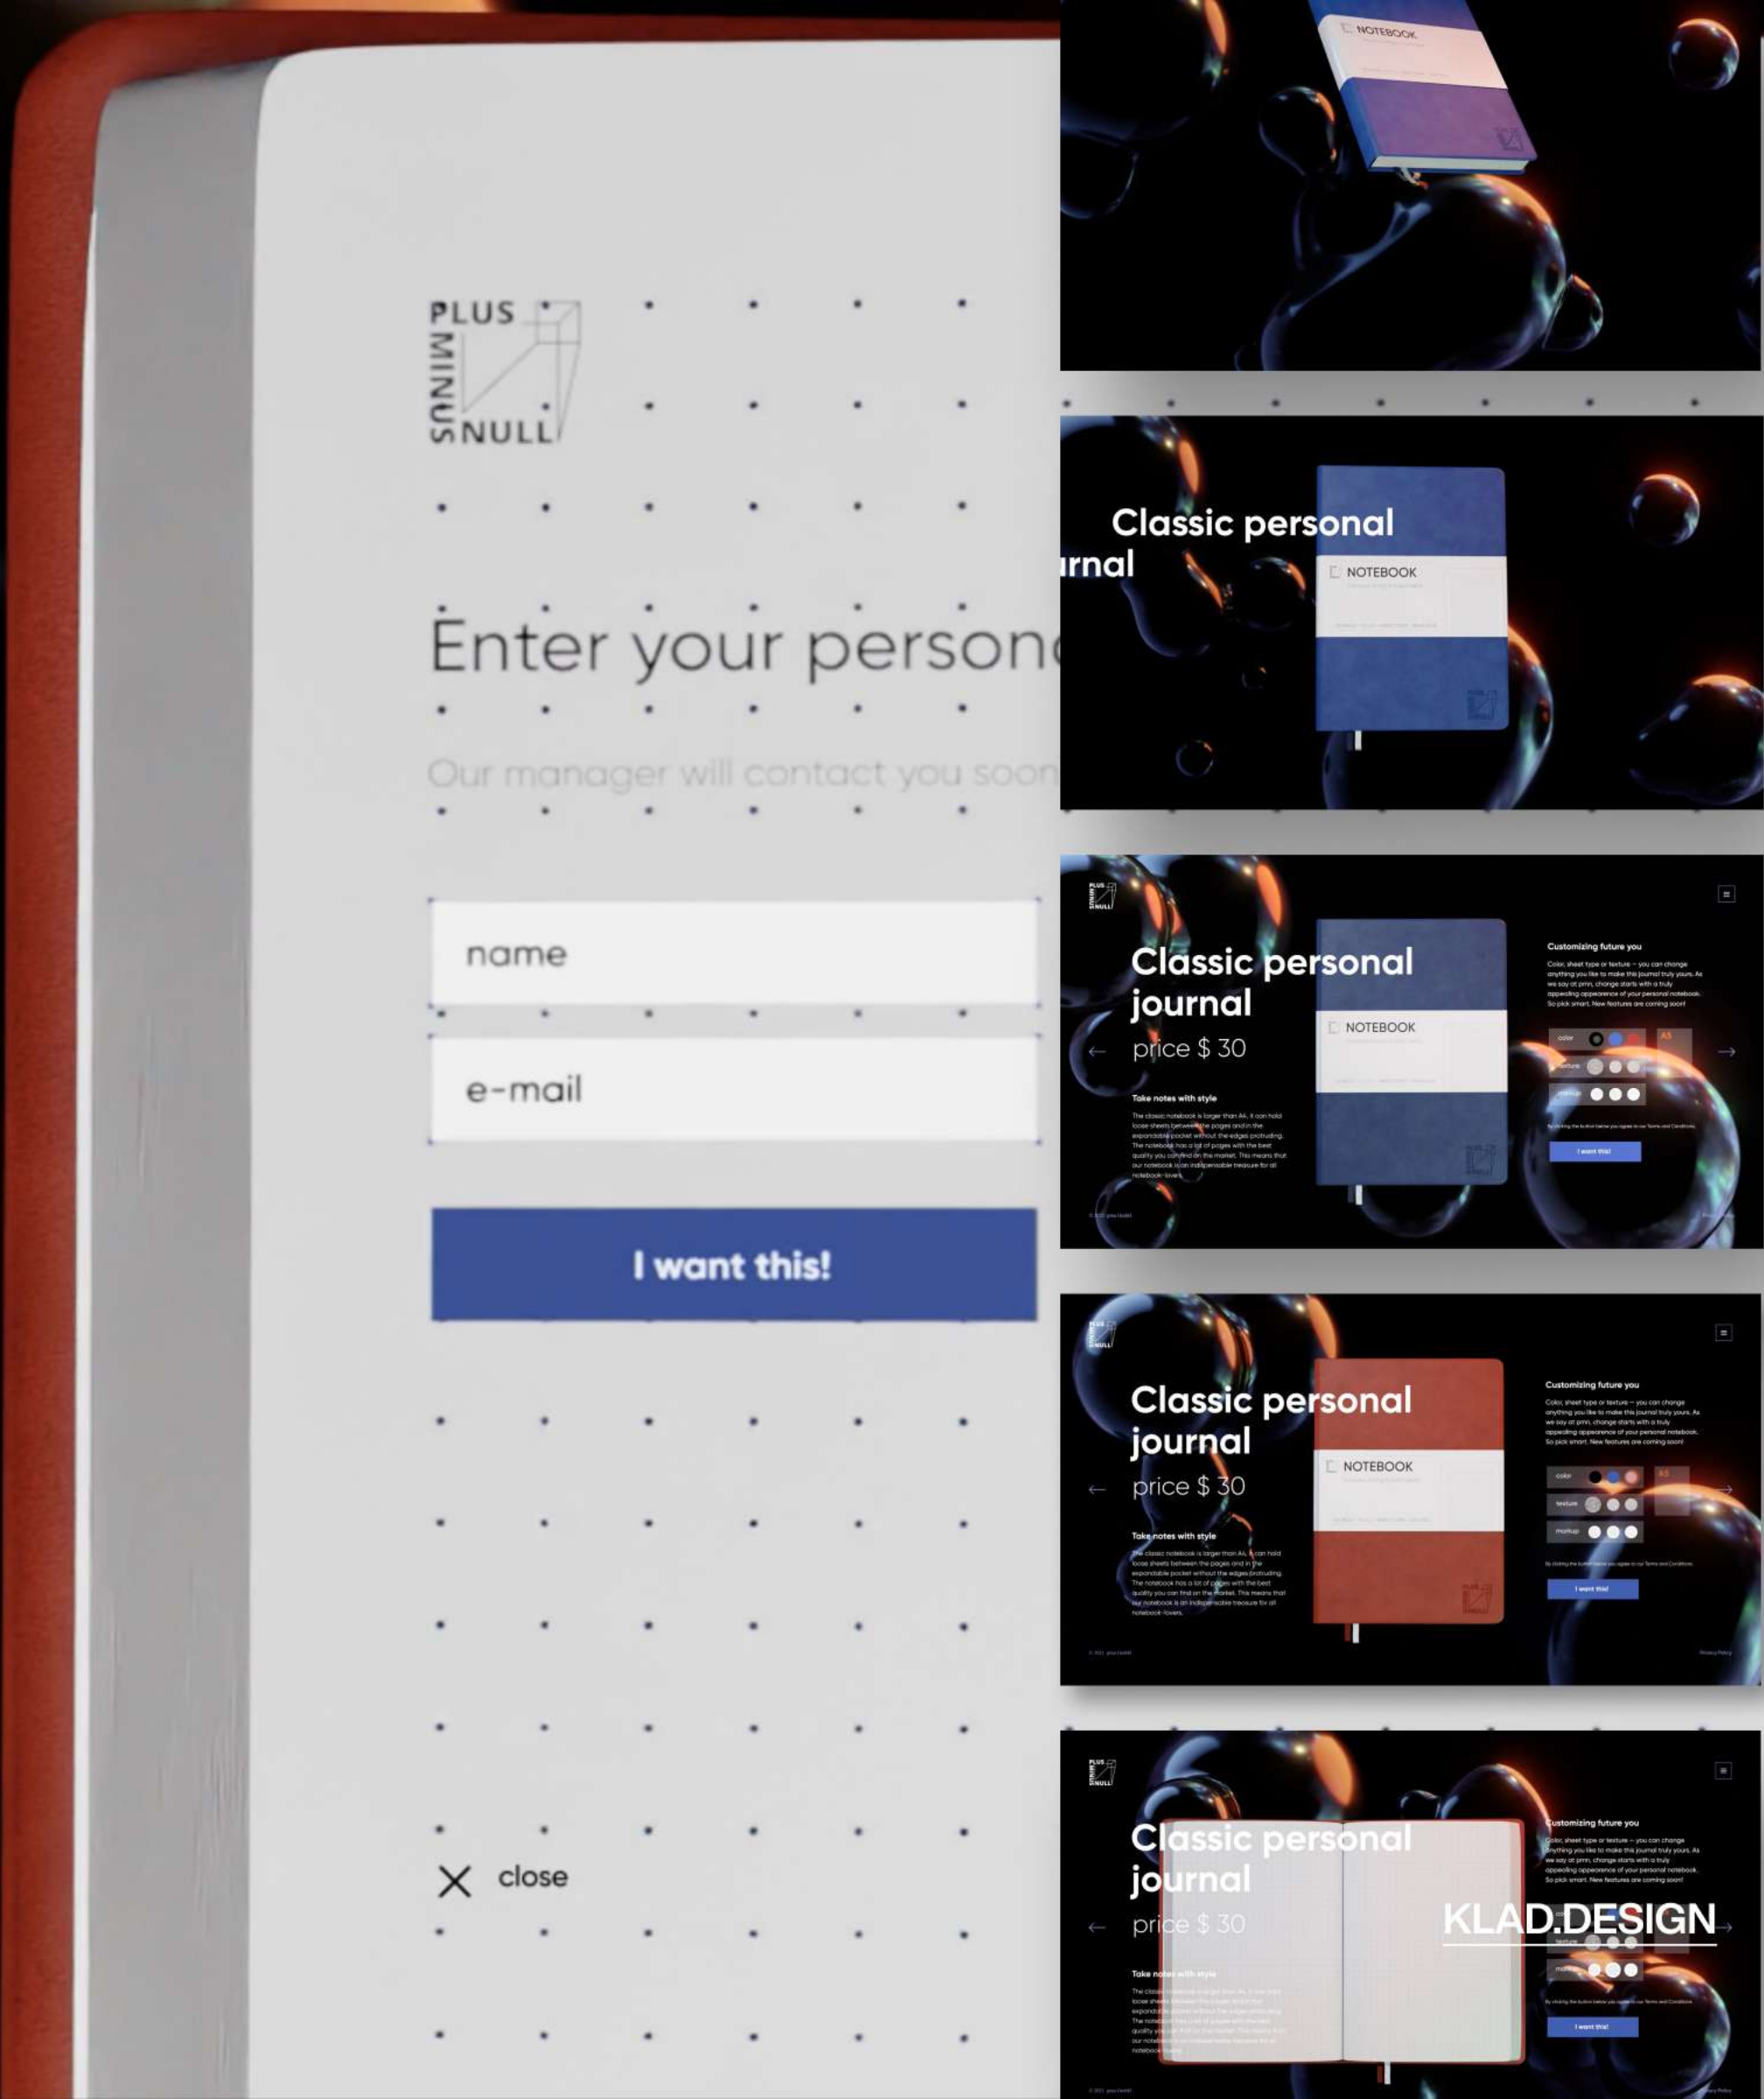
PLUS
MINUS
NULL

Enter your person

Our manager will contact you soon

name

e-mail

I want this!

close

NOTEBOOK

Classic personal
rnal

NOTEBOOK

Classic personal journal
price $ 30

Take notes with style

The classic notebook is larger than A4. It can hold loose sheets between the pages and in the expandable pocket without the edges protruding. The notebook has a lot of pages with the best quality you can find on the market. This means that our notebook is an indispensable treasure for all notebook-lovers.

NOTEBOOK

Customizing future you

Color, sheet type or texture – you can change anything you like to make this journal truly yours. As we say at pmn, change starts with a truly appealing appearance of your personal notebook. So pick smart. New features are coming soon!

color
texture
markup

I want this!

Classic personal journal
price $ 30

Take notes with style

The classic notebook is larger than A4. It can hold loose sheets between the pages and in the expandable pocket without the edges protruding. The notebook has a lot of pages with the best quality you can find on the market. This means that our notebook is an indispensable treasure for all notebook-lovers.

NOTEBOOK

Customizing future you

Color, sheet type or texture – you can change anything you like to make this journal truly yours. As we say at pmn, change starts with a truly appealing appearance of your personal notebook. So pick smart. New features are coming soon!

color
texture
markup

I want this!

Classic personal journal
price $ 30

Take notes with style

Customizing future you

Color, sheet type or texture – you can change anything you like to make this journal truly yours. As we say at pmn, change starts with a truly appealing appearance of your personal notebook. So pick smart. New features are coming soon!

texture
markup

I want this!

KLAD.DESIGN